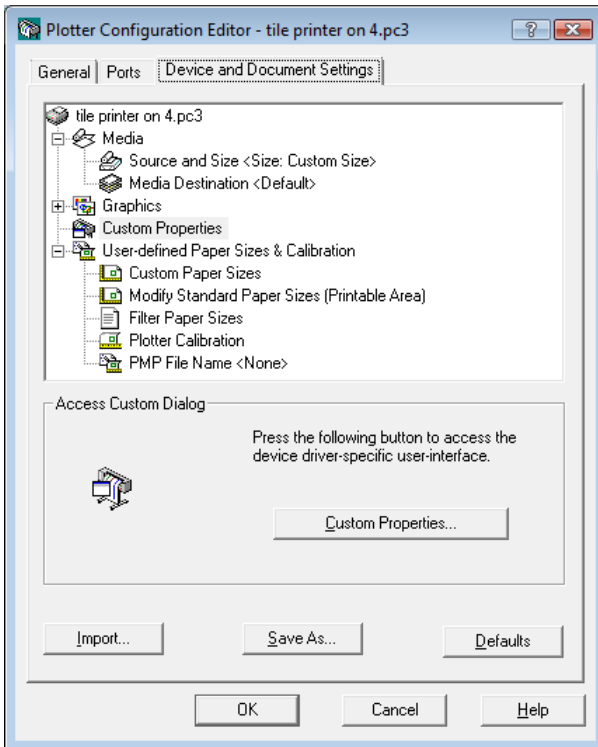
Plotter Configuration Editor - tile printer on 4.pc3

?

General | Ports | Device and Document Settings

tile printer on 4.pc3
Media
Source and Size <Size: Custom Size>
Media Destination <Default>
Graphics
Custom Properties
User-defined Paper Sizes & Calibration
Custom Paper Sizes
Modify Standard Paper Sizes (Printable Area)
Filter Paper Sizes
Plotter Calibration
PMP File Name <None>

Access Custom Dialog

Press the following button to access the device driver-specific user-interface.

Custom Properties...

Import...

Save As...

Defaults

OK

Cancel

Help